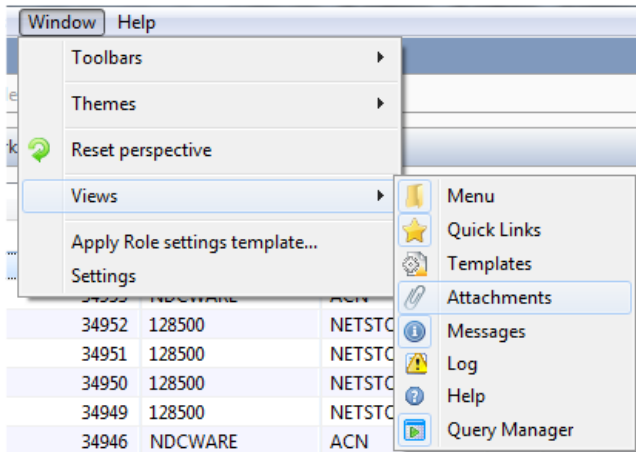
Window Help

Toolbars
Themes
Reset perspective
Views
Apply Role settings template...
Settings

Menu
Quick Links
Templates
Attachments
Messages
Log
Help
Query Manager

| 34953 | NDCWARE | ACN |
|---|---|---|
| 34952 | 128500 | NETSTC |
| 34951 | 128500 | NETSTC |
| 34950 | 128500 | NETSTC |
| 34949 | 128500 | NETSTC |
| 34946 | NDCWARE | ACN |